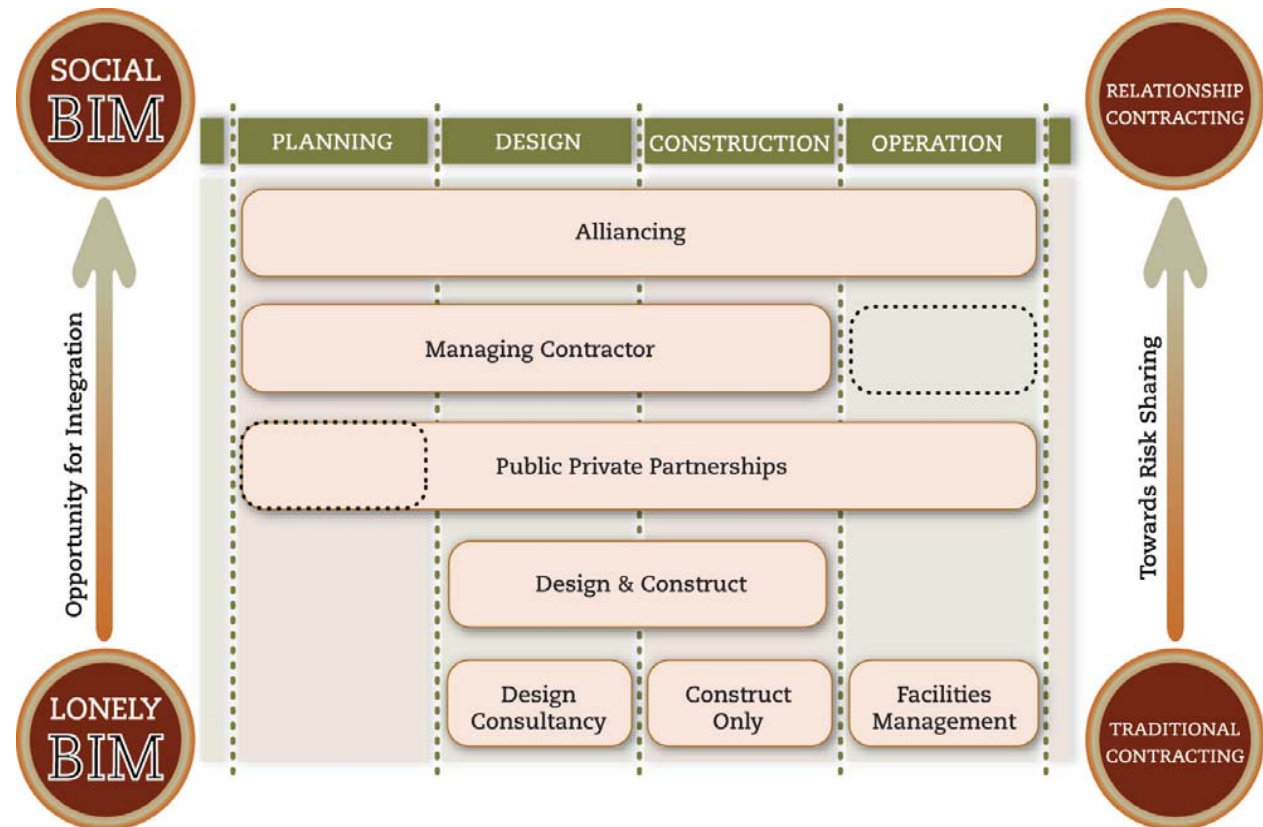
SOCIAL BIM

RELATIONSHIP CONTRACTING

PLANNING

DESIGN

CONSTRUCTION

OPERATION

Alliancing

Managing Contractor

Public Private Partnerships

Design & Construct

Design Consultancy

Construct Only

Facilities Management

Opportunity for Integration

Towards Risk Sharing

LONELY BIM

TRADITIONAL CONTRACTING